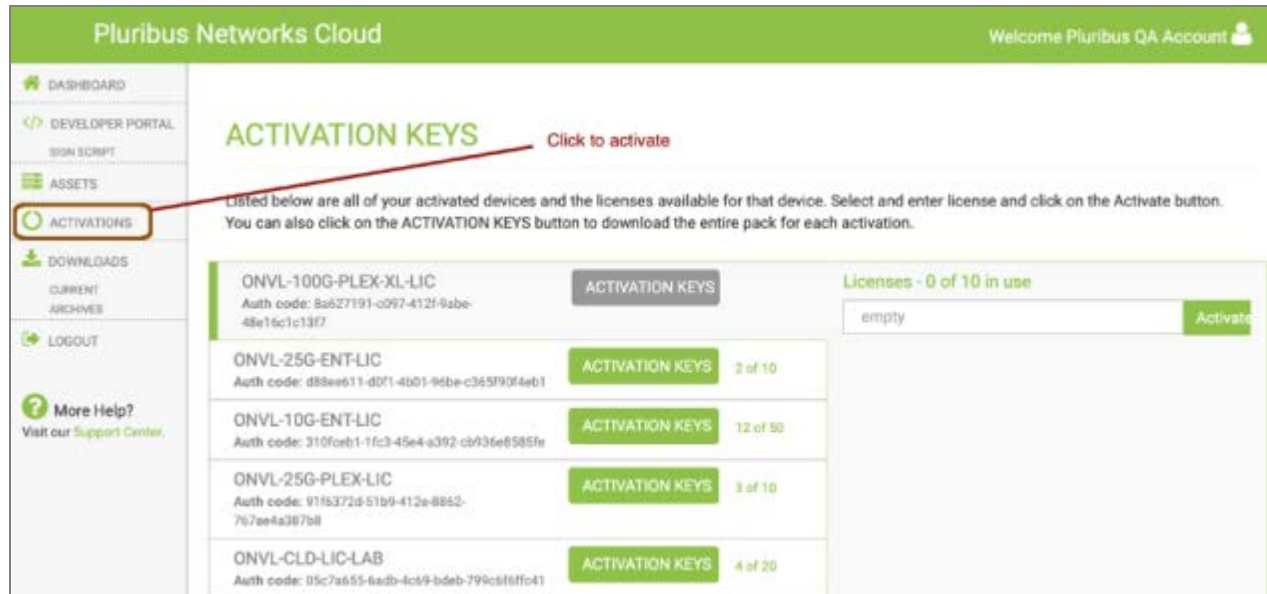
Pluribus Networks Cloud

Welcome Pluribus QA Account

DASHBOARD

DEVELOPER PORTAL

SIGN SCRIPT

ASSETS

ACTIVATIONS

DOWNLOADS

CURRENT

ARCHIVES

LOGOUT

More Help?

Visit our Support Center.

ACTIVATION KEYS

Click to activate

Listed below are all of your activated devices and the licenses available for that device. Select and enter license and click on the Activate button. You can also click on the ACTIVATION KEYS button to download the entire pack for each activation.

ONVL-100G-PLEX-XL-LIC
Auth code: 8a627191-c097-412f-9abe-48e16c1c13f7

ACTIVATION KEYS

Licenses - 0 of 10 in use

empty

Activate

ONVL-25G-ENT-LIC
Auth code: d88ee611-d0f1-4b01-96be-c365f90f4eb1

ACTIVATION KEYS

2 of 10

ONVL-10G-ENT-LIC
Auth code: 310fceb1-1fc3-45e4-a392-cb936e8585fe

ACTIVATION KEYS

12 of 50

ONVL-25G-PLEX-LIC
Auth code: 91f6372d-51b9-412e-8862-767ae4a387b8

ACTIVATION KEYS

3 of 10

ONVL-CLD-LIC-LAB
Auth code: 05c7a655-6adb-4c69-bdeb-799c6f6ffc41

ACTIVATION KEYS

4 of 20